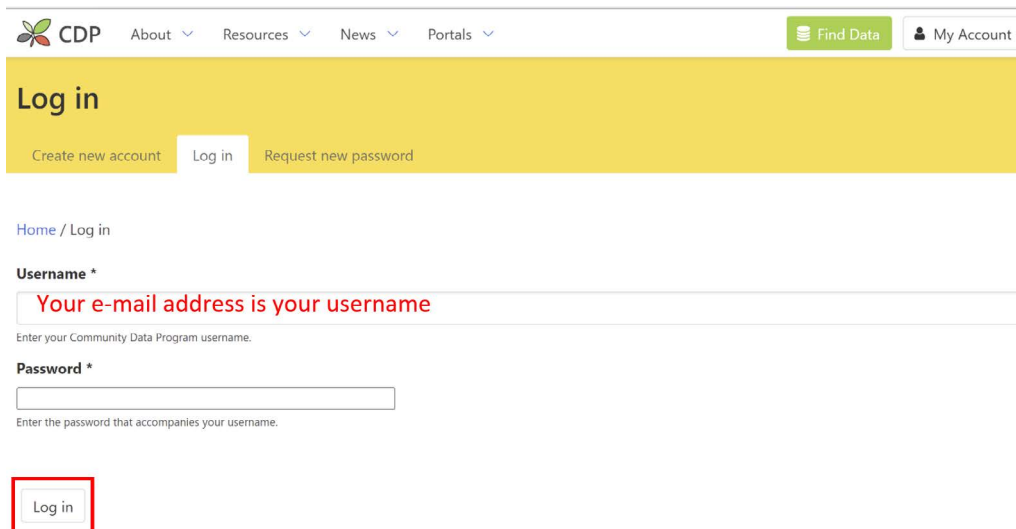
CDP About Resources News Portals Find Data My Account

Log in

Create new account Log in Request new password

Home / Log in

Username *

Your e-mail address is your username

Enter your Community Data Program username.

Password *

Enter the password that accompanies your username.

Log in